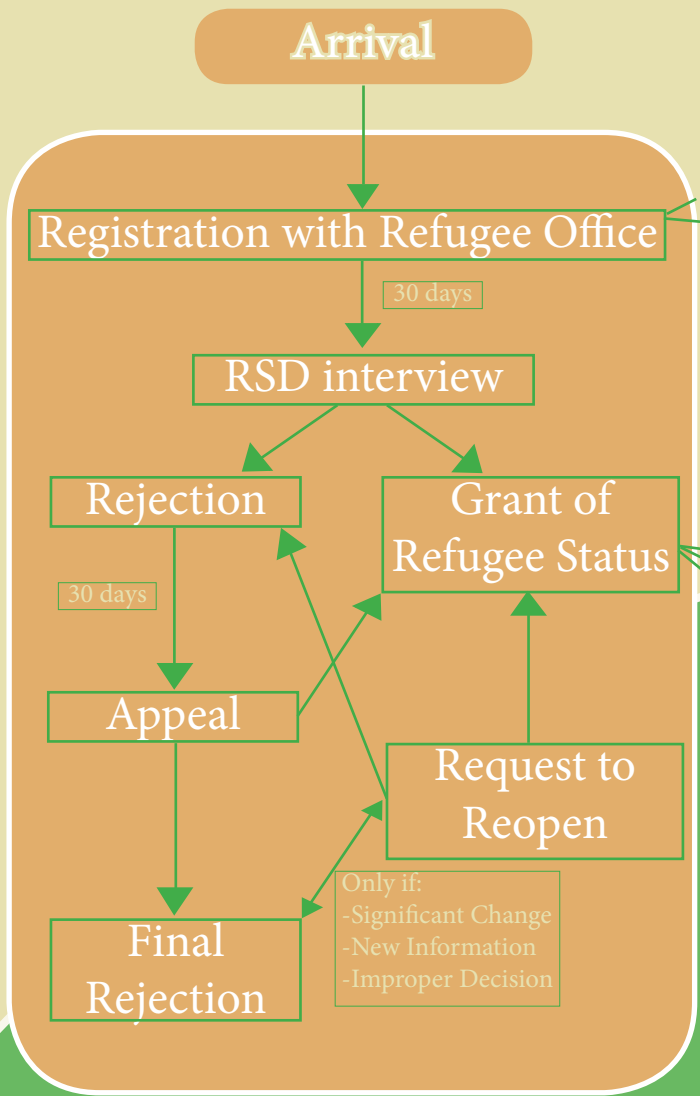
Arrival

Registration with Refugee Office

30 days

RSD interview

Rejection

Grant of Refugee Status

30 days

Appeal

Request to Reopen

Final Rejection

Only if:
-Significant Change
-New Information
-Improper Decision